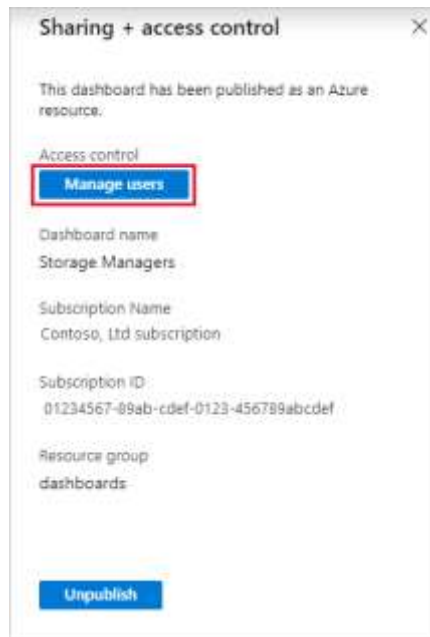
Sharing + access control

×

This dashboard has been published as an Azure resource.

Access control

Manage users

Dashboard name

Storage Managers

Subscription Name

Contoso, Ltd subscription

Subscription ID

01234567-89ab-cdef-0123-456789abcdef

Resource group

dashboards

Unpublish